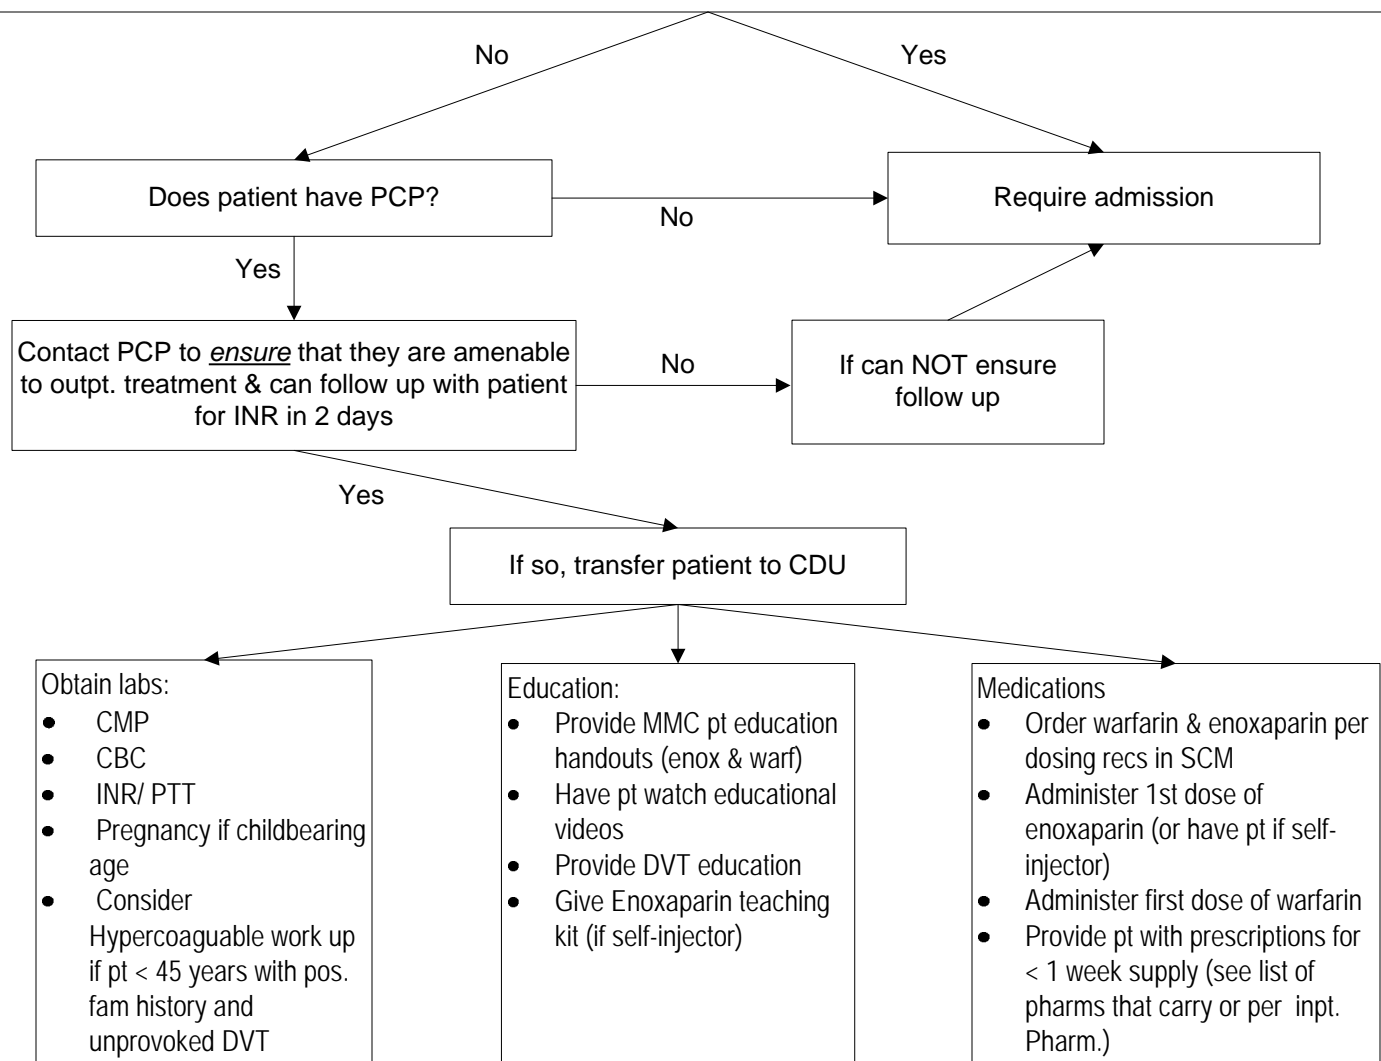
No

Yes

Does patient have PCP?

No

Require admission

Yes

Contact PCP to *ensure* that they are amenable to outpt. treatment & can follow up with patient for INR in 2 days

No

If can NOT ensure follow up

Yes

If so, transfer patient to CDU

Obtain labs:
- CMP
- CBC
- INR/ PTT
- Pregnancy if childbearing age
- Consider Hypercoaguable work up if pt < 45 years with pos. fam history and unprovoked DVT

Education:
- Provide MMC pt education handouts (enox & warf)
- Have pt watch educational videos
- Provide DVT education
- Give Enoxaparin teaching kit (if self-injector)

Medications
- Order warfarin & enoxaparin per dosing recs in SCM
- Administer 1st dose of enoxaparin (or have pt if self-injector)
- Administer first dose of warfarin
- Provide pt with prescriptions for < 1 week supply (see list of pharms that carry or per inpt. Pharm.)